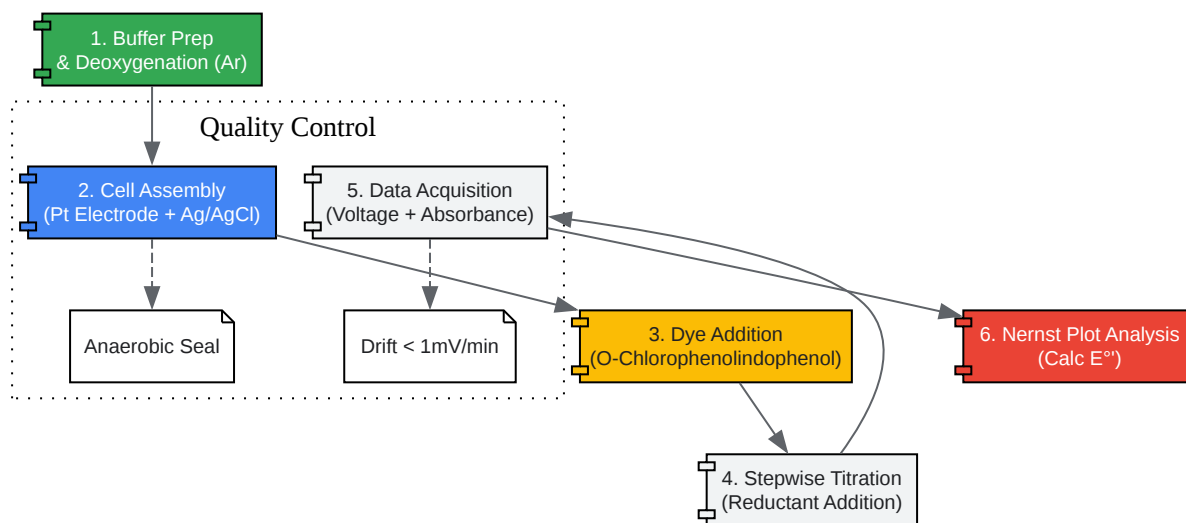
1. Buffer Prep
& Deoxygenation (Ar)

Quality Control

2. Cell Assembly
(Pt Electrode + Ag/AgCl)

5. Data Acquisition
(Voltage + Absorbance)

Anaerobic Seal

Drift < 1mV/min

3. Dye Addition
(O-Chlorophenolindophenol)

6. Nernst Plot Analysis
(Calc E°')

4. Stepwise Titration
(Reductant Addition)